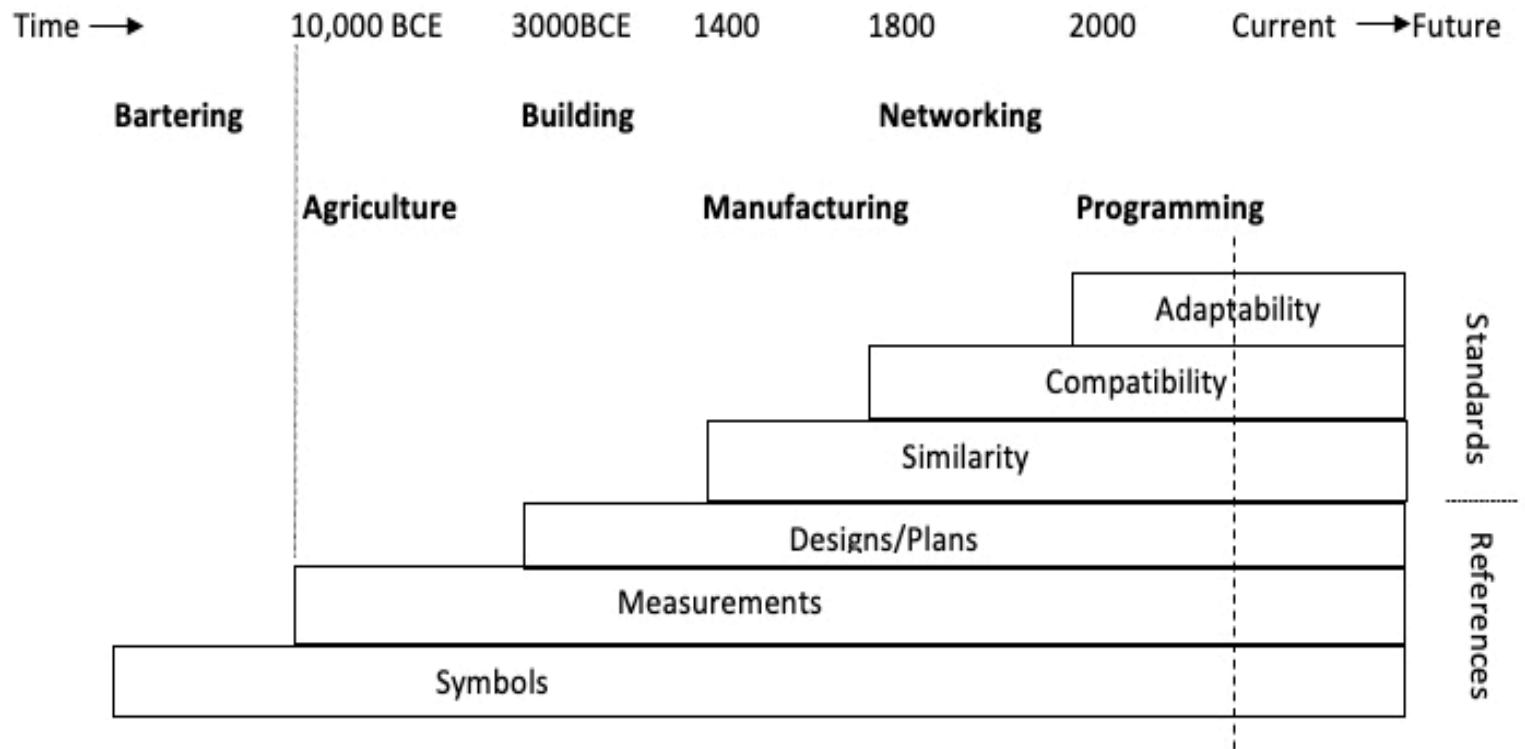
Time → 10,000 BCE 3000BCE 1400 1800 2000 Current →Future

Bartering Building Networking

Agriculture Manufacturing Programming

Adaptability

Compatibility

Similarity

Designs/Plans

Measurements

Symbols

Standards

References